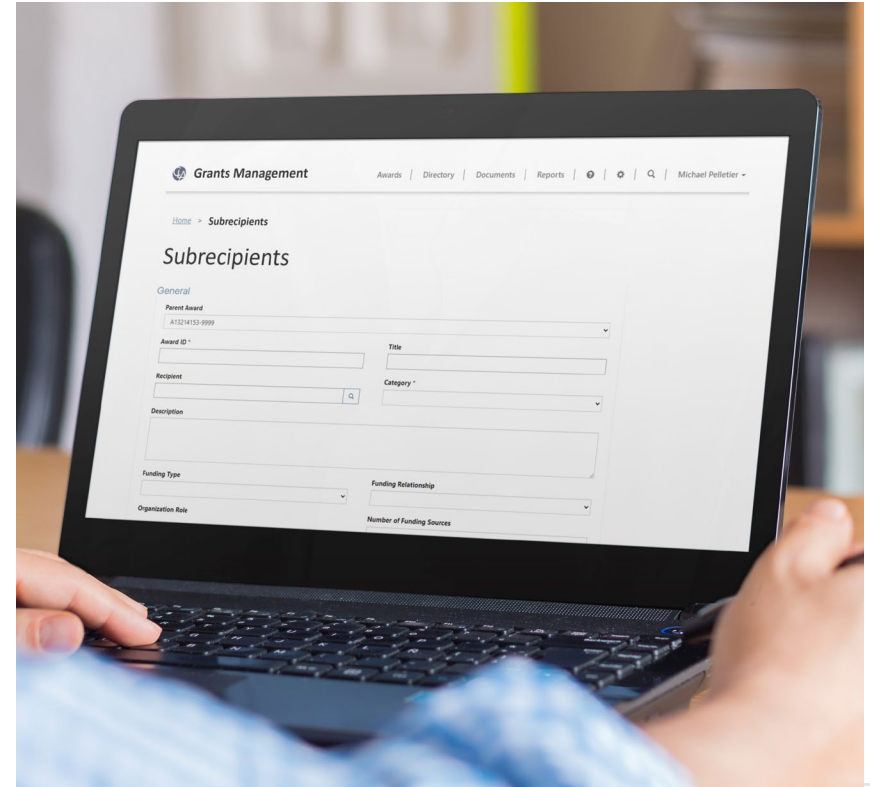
Grants Management

Awards | Directory | Documents | Reports | ? | ⚙ | 🔍 | Michael Pelletier ▾

Home > Subrecipients

Subrecipients

General

Parent Award

A13214153-9999

Award ID *

Title

Recipient

Category *

Description

Funding Type

Funding Relationship

Organization Role

Number of Funding Sources